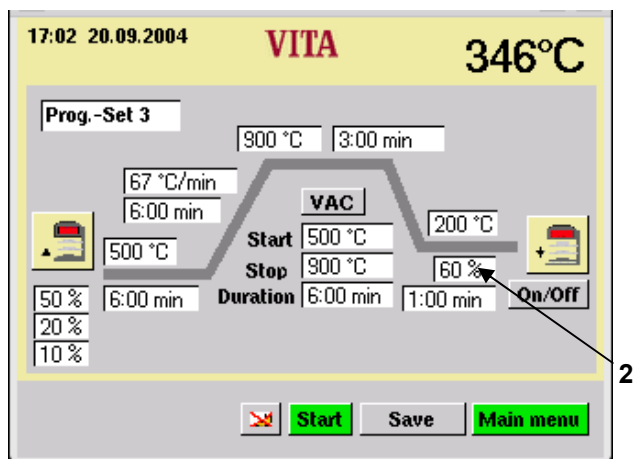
17:02 20.09.2004
VITA
346°C

Prog.-Set 3

900 °C
3:00 min

67 °C/min
6:00 min

VAC

200 °C

500 °C
Start 500 °C
Stop 900 °C
Duration 6:00 min

60 %

50 %
20 %
10 %
6:00 min
1:00 min
On/Off

2

Start
Save
Main menu